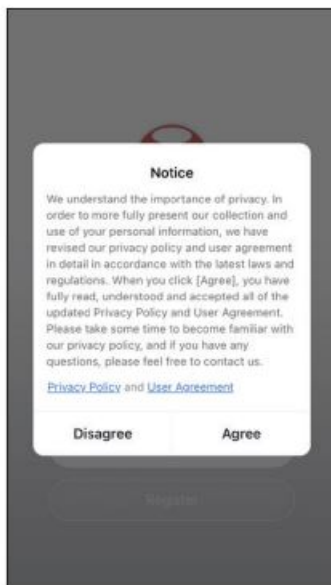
Notice

We understand the importance of privacy. In order to more fully present our collection and use of your personal information, we have revised our privacy policy and user agreement in detail in accordance with the latest laws and regulations. When you click [Agree], you have fully read, understood and accepted all of the updated Privacy Policy and User Agreement. Please take some time to become familiar with our privacy policy, and if you have any questions, please feel free to contact us.

Privacy Policy and User Agreement

Disagree

Agree

Register